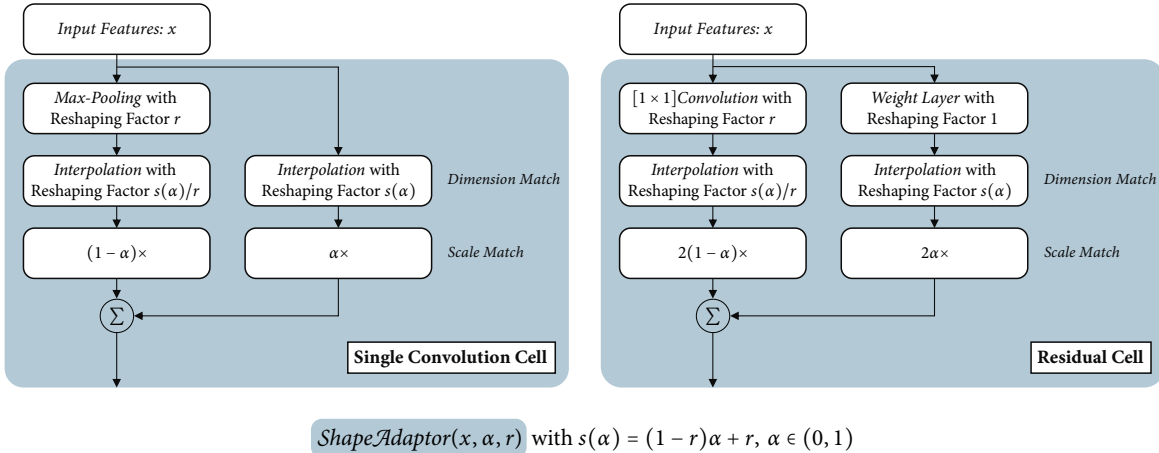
Input Features: $x$

*Max-Pooling* with Reshaping Factor $r$

*Interpolation* with Reshaping Factor $s(\alpha)/r$

*Interpolation* with Reshaping Factor $s(\alpha)$

*Dimension Match*

$(1-\alpha)\times$

$\alpha\times$

*Scale Match*

$\Sigma$

**Single Convolution Cell**

Input Features: $x$

$[1\times1]$*Convolution* with Reshaping Factor $r$

*Weight Layer* with Reshaping Factor 1

*Interpolation* with Reshaping Factor $s(\alpha)/r$

*Interpolation* with Reshaping Factor $s(\alpha)$

*Dimension Match*

$2(1-\alpha)\times$

$2\alpha\times$

*Scale Match*

$\Sigma$

**Residual Cell**

$ShapeAdaptor(x,\alpha,r)$ with $s(\alpha)=(1-r)\alpha+r,\ \alpha\in(0,1)$